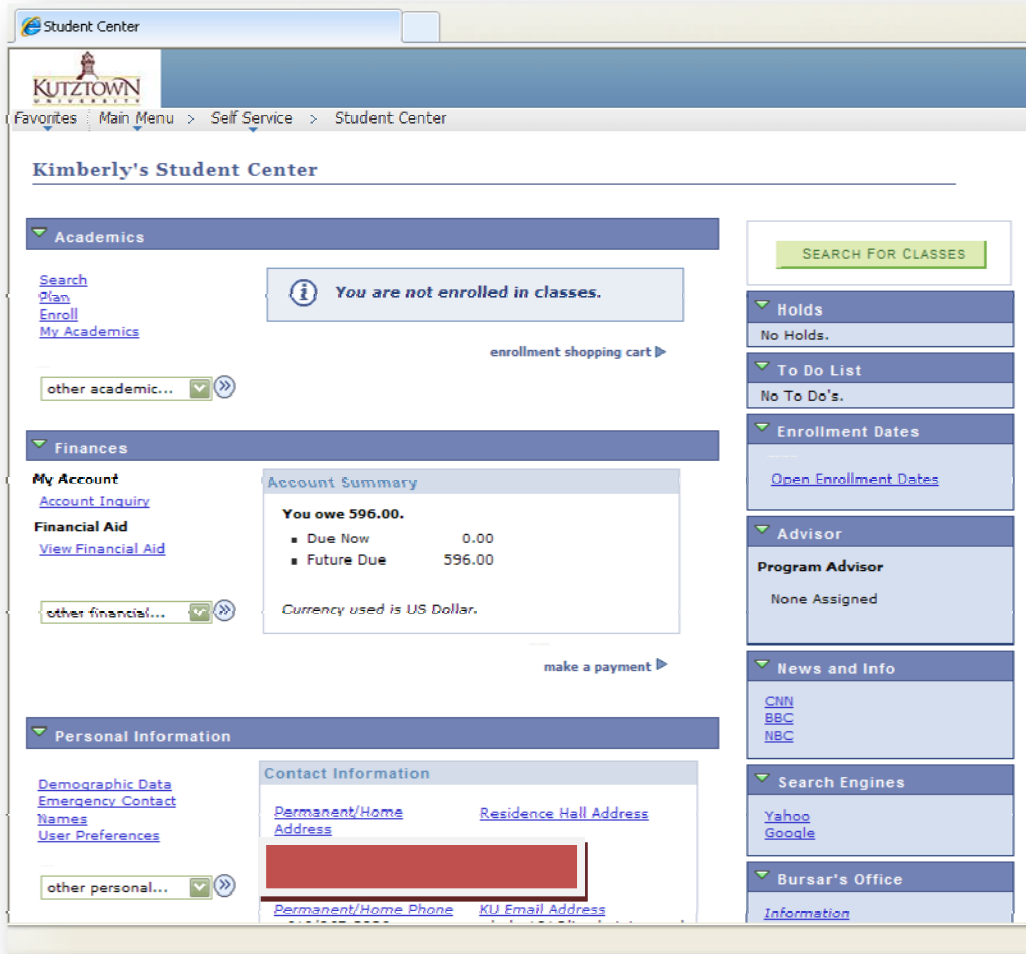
Student Center

KUTZTOWN UNIVERSITY

Favorites Main Menu > Self Service > Student Center

Kimberly's Student Center

Academics

Search
Plan
Enroll
My Academics

You are not enrolled in classes.

enrollment shopping cart

other academic...

Finances

My Account
Account Inquiry
Financial Aid
View Financial Aid

Account Summary
You owe 596.00.
- Due Now 0.00
- Future Due 596.00

Currency used is US Dollar.

other financial...

make a payment

Personal Information

Demographic Data
Emergency Contact
Names
User Preferences

other personal...

Contact Information

Permanent/Home Address
Residence Hall Address

Permanent/Home Phone
KU Email Address
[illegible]

SEARCH FOR CLASSES

Holds
No Holds.

To Do List
No To Do's.

Enrollment Dates
Open Enrollment Dates

Advisor
Program Advisor
None Assigned

News and Info
CNN
BBC
NBC

Search Engines
Yahoo
Google

Bursar's Office
Information